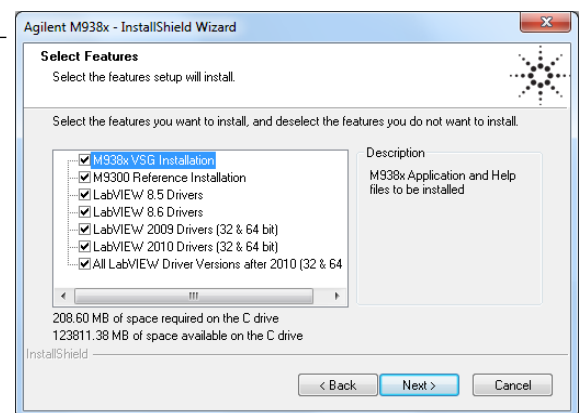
Agilent M938x - InstallShield Wizard

Select Features

Select the features setup will install.

Select the features you want to install, and deselect the features you do not want to install.

M938x VSG Installation
M9300 Reference Installation
LabVIEW 8.5 Drivers
LabVIEW 8.6 Drivers
LabVIEW 2009 Drivers (32 & 64 bit)
LabVIEW 2010 Drivers (32 & 64 bit)
All LabVIEW Driver Versions after 2010 (32 & 64

Description

M938x Application and Help files to be installed

208.60 MB of space required on the C drive
123811.38 MB of space available on the C drive

InstallShield

< Back
Next >
Cancel